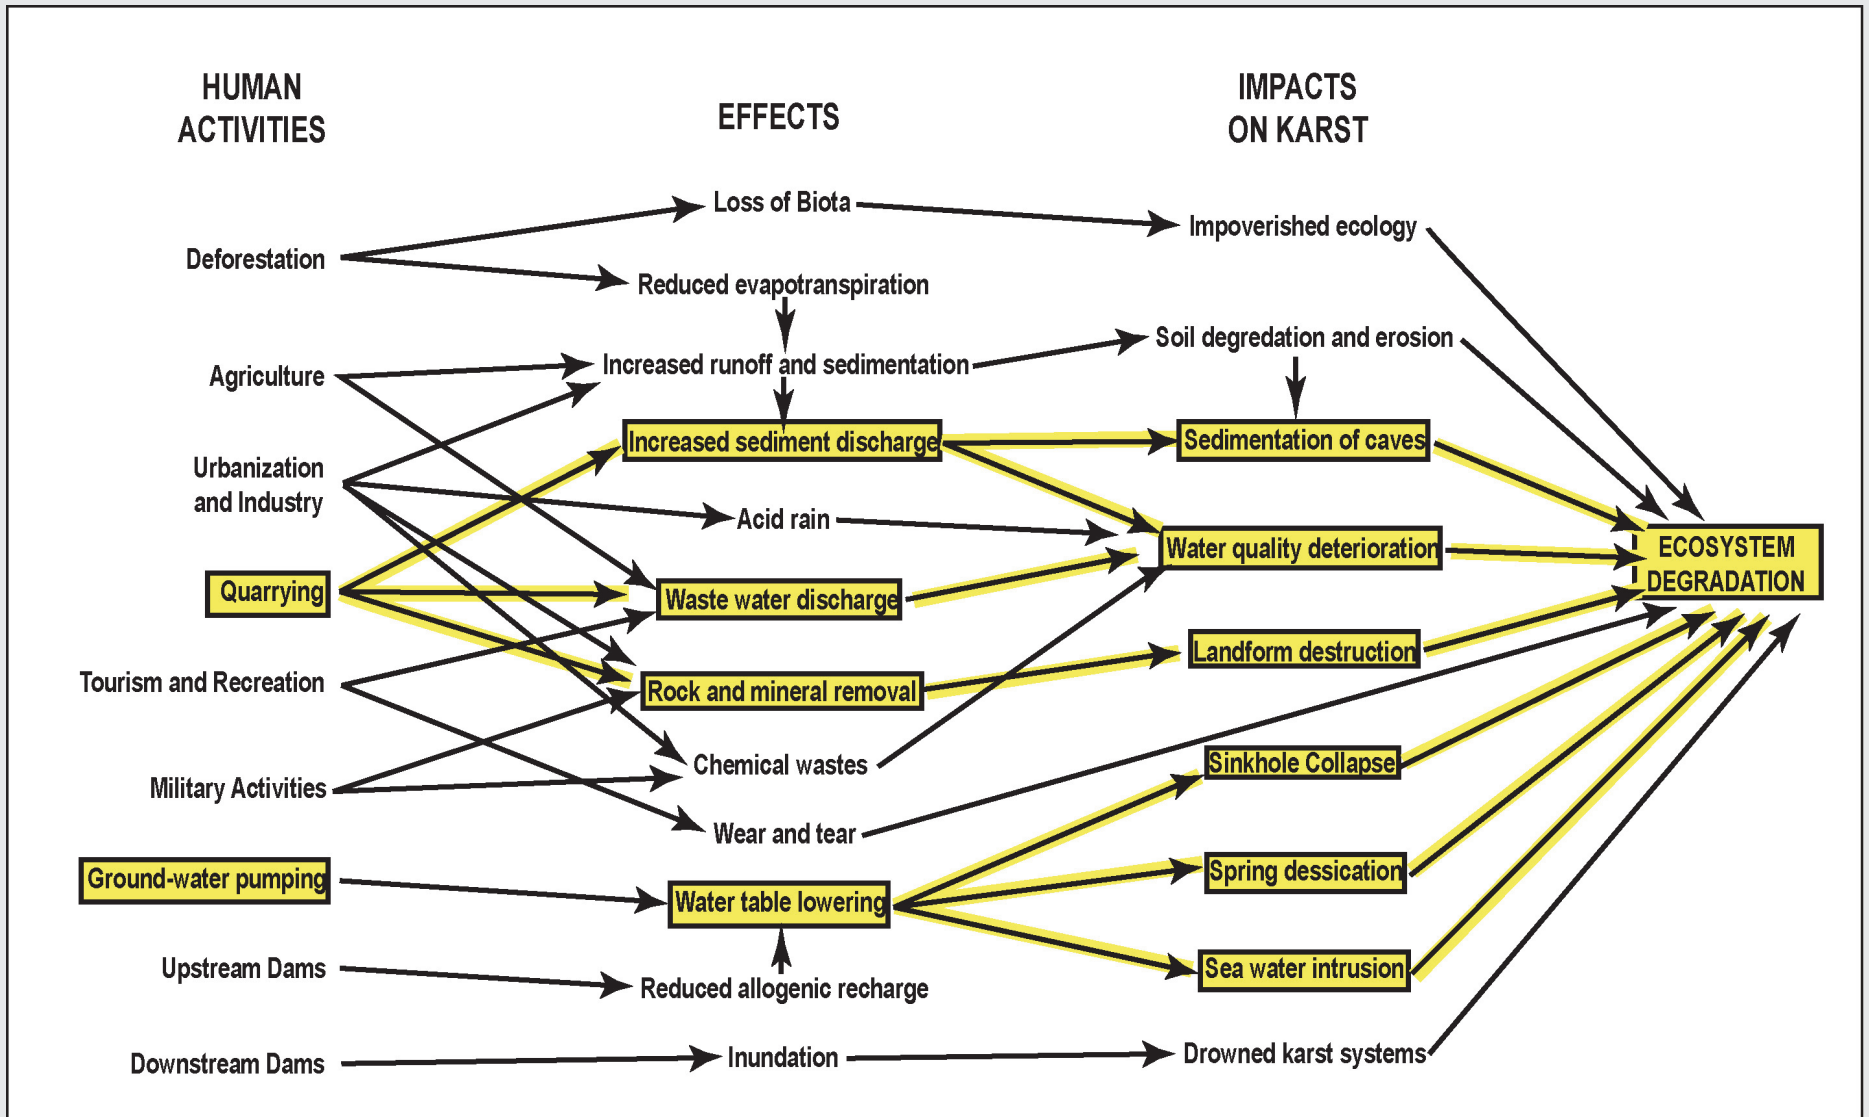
HUMAN ACTIVITIES

EFFECTS

IMPACTS ON KARST

Loss of Biota

Impoverished ecology

Deforestation

Reduced evapotranspiration

Agriculture

Increased runoff and sedimentation

Soil degredation and erosion

Increased sediment discharge

Sedimentation of caves

Urbanization and Industry

Acid rain

Water quality deterioration

ECOSYSTEM DEGRADATION

Quarrying

Waste water discharge

Landform destruction

Tourism and Recreation

Rock and mineral removal

Chemical wastes

Military Activities

Sinkhole Collapse

Wear and tear

Ground-water pumping

Spring dessication

Water table lowering

Upstream Dams

Sea water intrusion

Reduced allogenic recharge

Downstream Dams

Inundation

Drowned karst systems